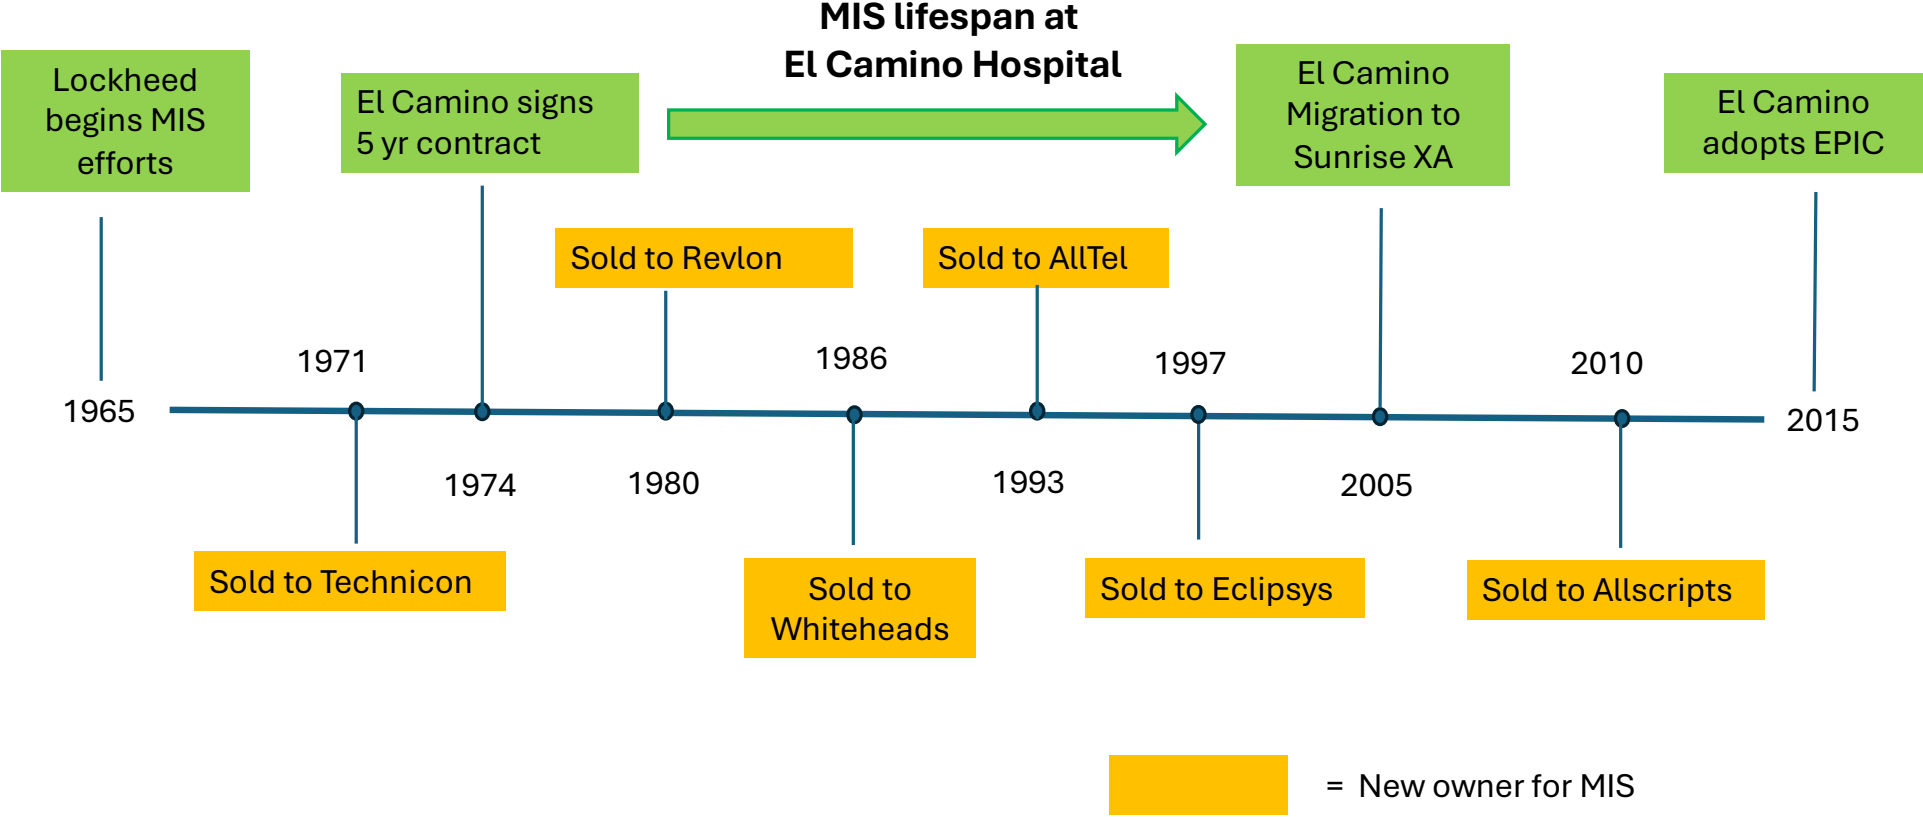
Lockheed begins MIS efforts

El Camino signs 5 yr contract

MIS lifespan at El Camino Hospital

El Camino Migration to Sunrise XA

El Camino adopts EPIC

Sold to Revlon

Sold to AllTel

1965

1971

1986

1997

2010

2015

1974

1980

1993

2005

Sold to Technicon

Sold to Whiteheads

Sold to Eclipsys

Sold to Allscripts

= New owner for MIS